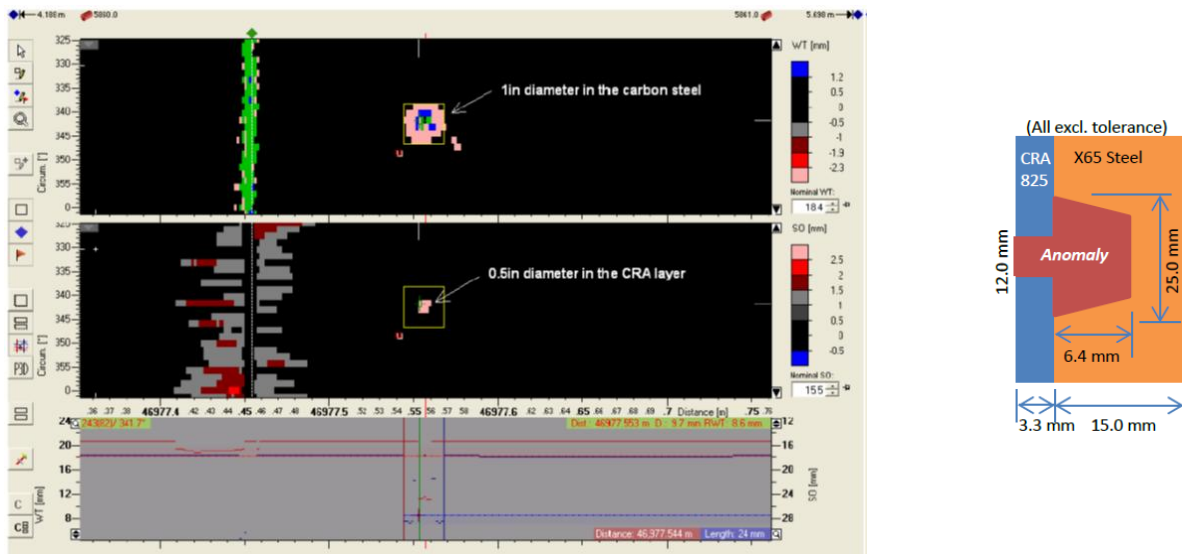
4.186 m 5860.0 5861.0 5.698 m

325
330
335
340
345
350
355
0
Circum. [°]

1in diameter in the carbon steel

WT [mm]
1.2
0.5
0
-0.5
-1
-1.9
-2.3
Nominal WT:
184

325
330
335
340
345
350
355
0
Circum. [°]

0.5in diameter in the CRA layer

SO [mm]
2.5
2
1.5
1
0.5
0
-0.5
Nominal SO:
155

.36 .37 .38 46977.4 .42 .43 .44 .45 .46 .47 .48 46977.5 .52 .53 .54 .55 .56 .57 .58 46977.6 .62 .63 .64 .65 .66 .67 .68 .69 .7 Distance [m] .75 .76

24 (3.3021) / 341.7° Dist.: 46977.553 m D.: 9.7 mm RWT: 8.6 mm
24
20
16
12
8
WT [mm]
12
16
20
24
28
SO [mm]
Distance: 46,377.544 m Length: 24 mm

P3D
C

(All excl. tolerance)
CRA 825
X65 Steel
Anomaly
12.0 mm
25.0 mm
6.4 mm
3.3 mm
15.0 mm